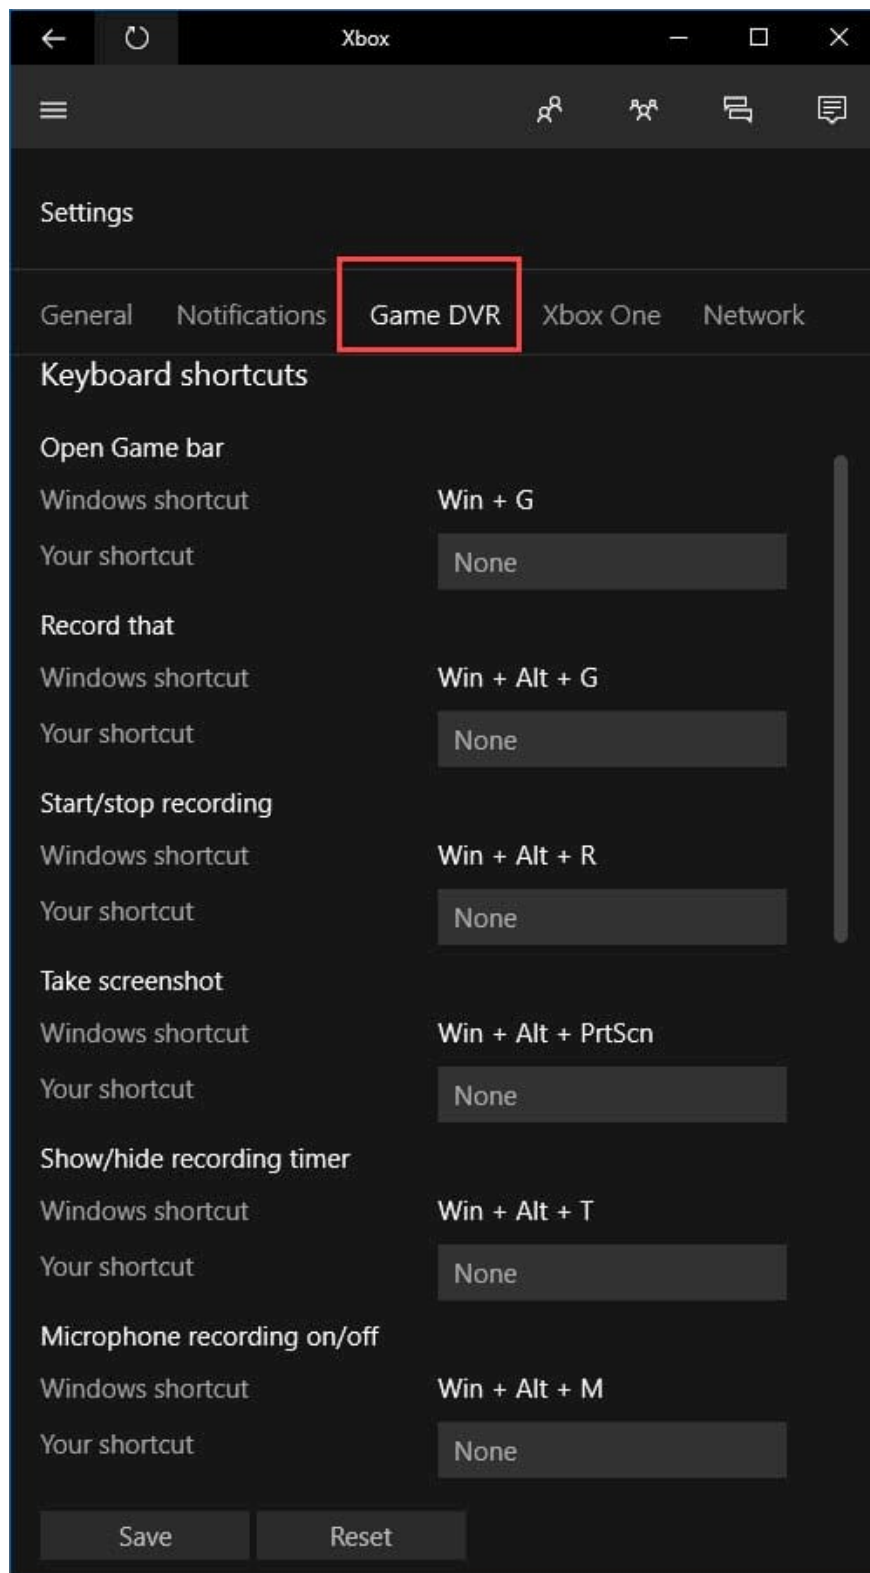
Xbox

Settings

General Notifications Game DVR Xbox One Network

Keyboard shortcuts

Open Game bar
Windows shortcut Win + G
Your shortcut None

Record that
Windows shortcut Win + Alt + G
Your shortcut None

Start/stop recording
Windows shortcut Win + Alt + R
Your shortcut None

Take screenshot
Windows shortcut Win + Alt + PrtScn
Your shortcut None

Show/hide recording timer
Windows shortcut Win + Alt + T
Your shortcut None

Microphone recording on/off
Windows shortcut Win + Alt + M
Your shortcut None

Save Reset